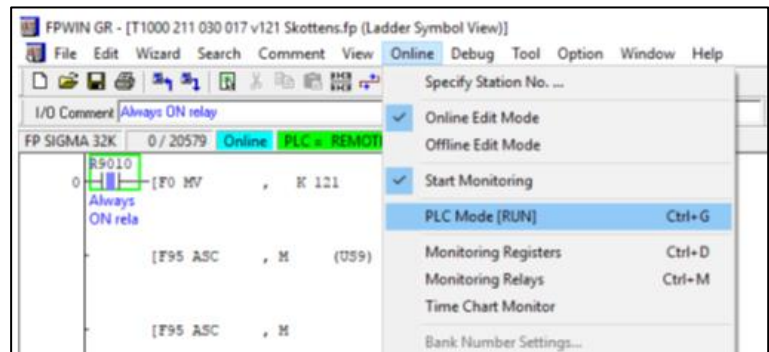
FPWIN GR - [T1000 211 030 017 v121 Skottens.fp (Ladder Symbol View)]

File Edit Wizard Search Comment View Online Debug Tool Option Window Help

I/O Comment Always ON relay

FP SIGMA 32K 0 / 20579 Online PLC = REMOT

R9010

0 [F0 MV , K 121

Always ON rela

[F95 ASC , M (U59)

[F95 ASC , M

Specify Station No. ...

Online Edit Mode

Offline Edit Mode

Start Monitoring

PLC Mode [RUN] Ctrl+G

Monitoring Registers Ctrl+D

Monitoring Relays Ctrl+M

Time Chart Monitor

Bank Number Settings...